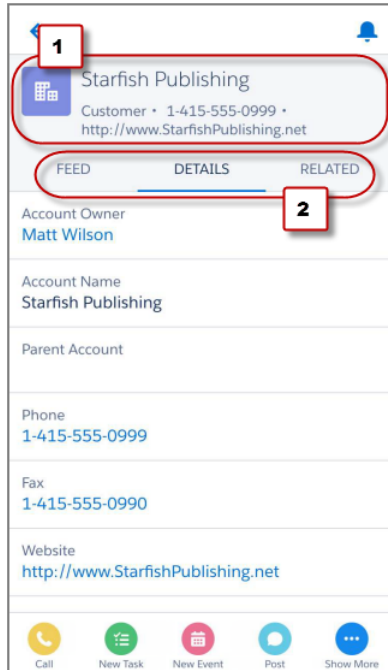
1

Starfish Publishing

Customer • 1-415-555-0999 • http://www.StarfishPublishing.net

FEED DETAILS RELATED

2

Account Owner
Matt Wilson

Account Name
Starfish Publishing

Parent Account

Phone
1-415-555-0999

Fax
1-415-555-0990

Website
http://www.StarfishPublishing.net

Call New Task New Event Post Show More